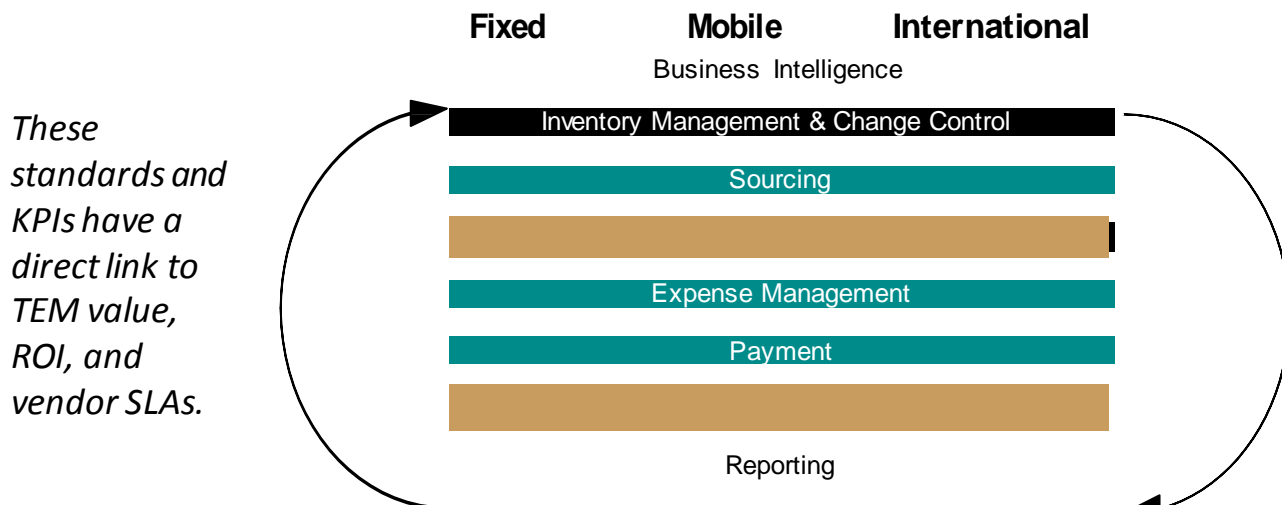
These standards and KPIs have a direct link to TEM value, ROI, and vendor SLAs.

Fixed Mobile International

Business Intelligence

Inventory Management & Change Control

Sourcing

Expense Management

Payment

Reporting